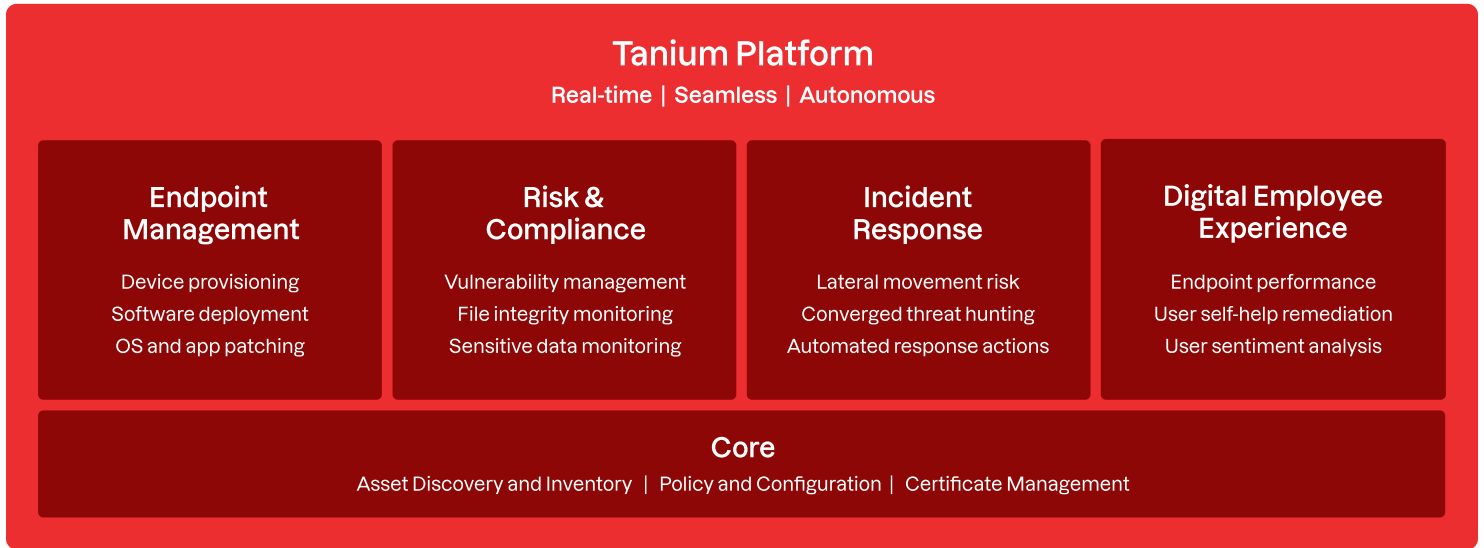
Tanium Platform
Real-time | Seamless | Autonomous

Endpoint Management
Device provisioning
Software deployment
OS and app patching

Risk & Compliance
Vulnerability management
File integrity monitoring
Sensitive data monitoring

Incident Response
Lateral movement risk
Converged threat hunting
Automated response actions

Digital Employee Experience
Endpoint performance
User self-help remediation
User sentiment analysis

Core
Asset Discovery and Inventory | Policy and Configuration | Certificate Management